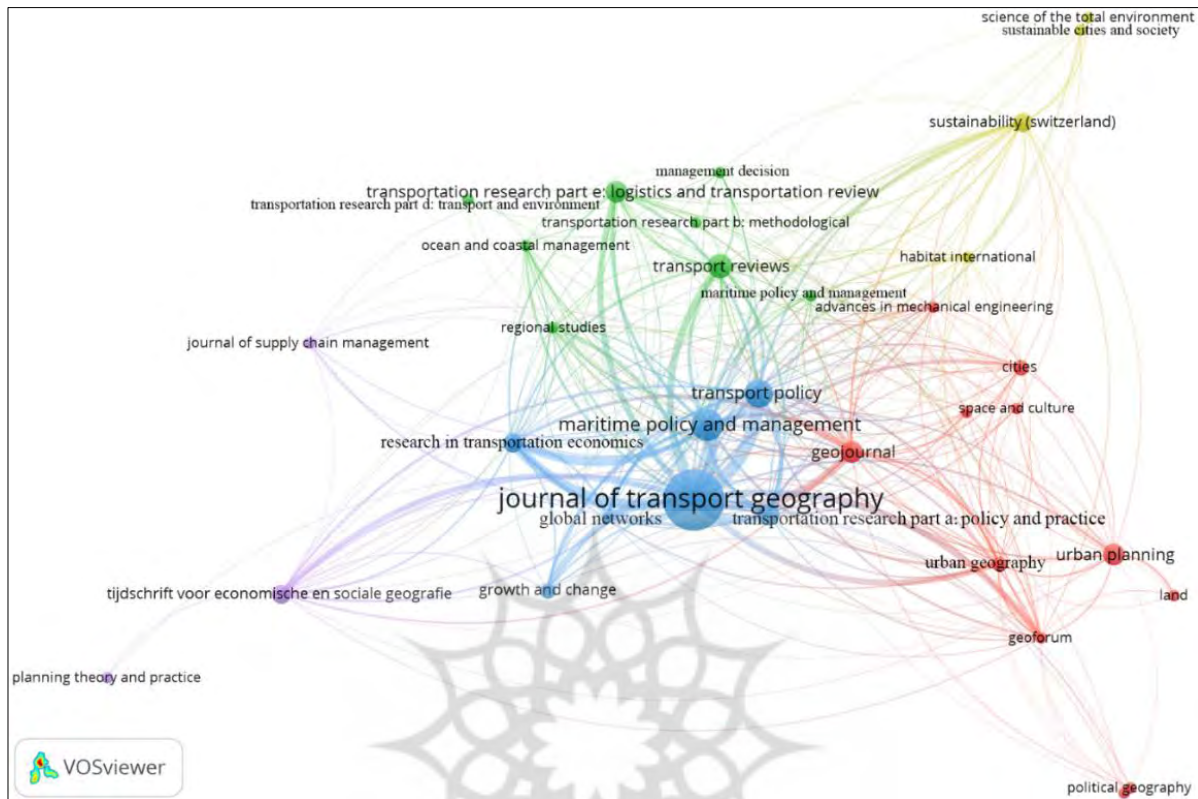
science of the total environment
sustainable cities and society

sustainability (switzerland)

management decision

transportation research part e: logistics and transportation review

transportation research part d: transport and environment

transportation research part b: methodological

ocean and coastal management

transport reviews

habitat international

maritime policy and management

advances in mechanical engineering

regional studies

journal of supply chain management

cities

transport policy

space and culture

maritime policy and management

research in transportation economics

geojournal

journal of transport geography

global networks

transportation research part a: policy and practice

urban planning

urban geography

tijdschrift voor economische en sociale geografie

growth and change

land

geoforum

planning theory and practice

VOSviewer

political geography